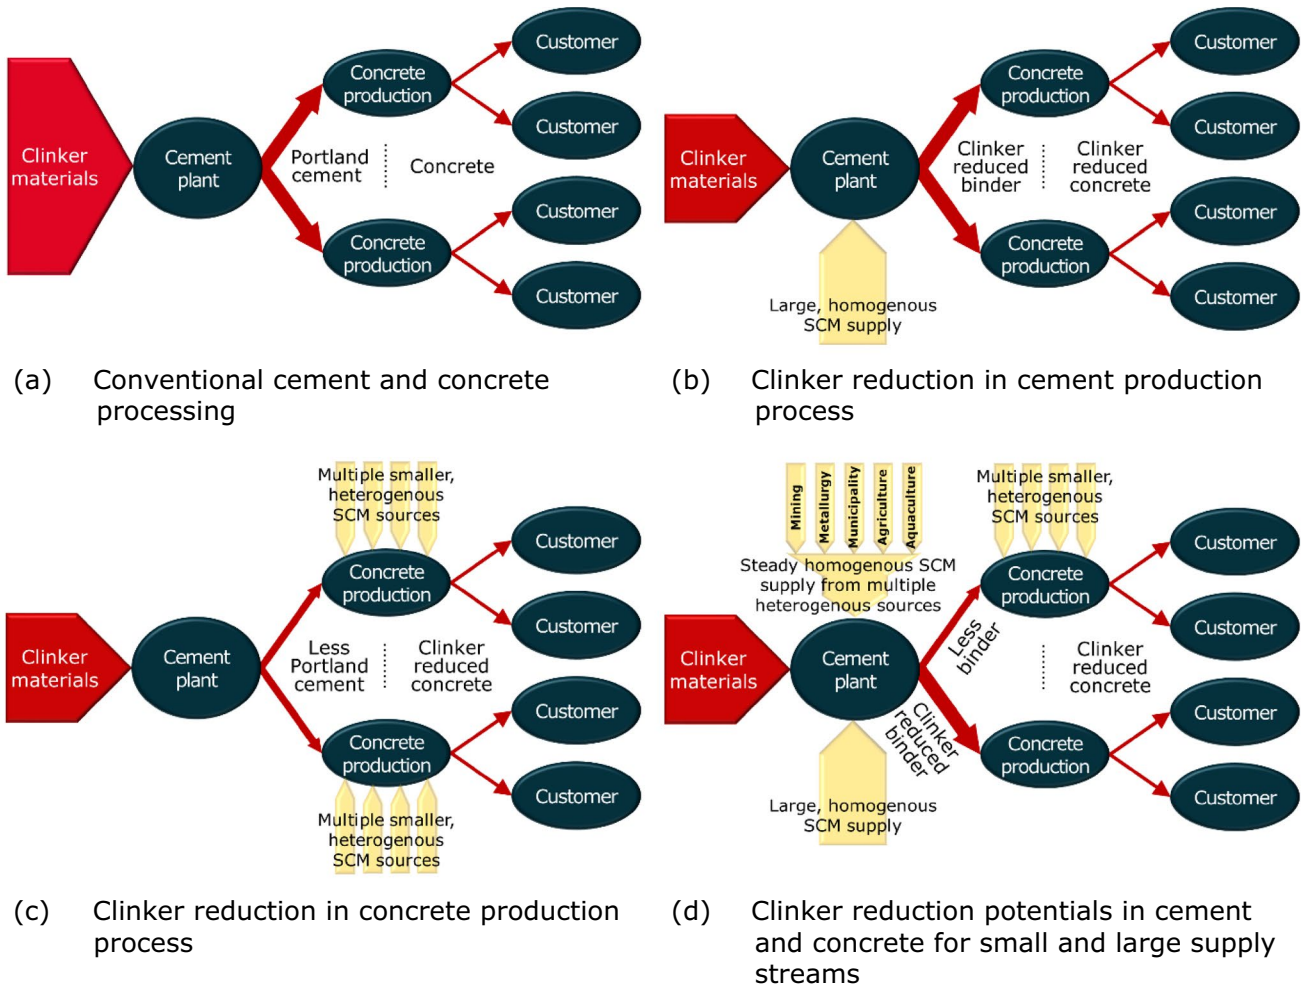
Clinker materials

Cement plant

Concrete production

Concrete production

Portland cement

Concrete

Customer

Customer

Customer

Customer

(a) Conventional cement and concrete processing

Clinker materials

Cement plant

Large, homogenous SCM supply

Concrete production

Concrete production

Clinker reduced binder

Clinker reduced concrete

Customer

Customer

Customer

Customer

(b) Clinker reduction in cement production process

Multiple smaller, heterogenous SCM sources

Clinker materials

Cement plant

Concrete production

Concrete production

Less Portland cement

Clinker reduced concrete

Multiple smaller, heterogenous SCM sources

Customer

Customer

Customer

Customer

(c) Clinker reduction in concrete production process

Mining

Metallurgy

Municipality

Agriculture

Aquaculture

Steady homogenous SCM supply from multiple heterogenous sources

Multiple smaller, heterogenous SCM sources

Clinker materials

Cement plant

Less binder

Clinker reduced binder

Large, homogenous SCM supply

Concrete production

Concrete production

Clinker reduced concrete

Customer

Customer

Customer

Customer

(d) Clinker reduction potentials in cement and concrete for small and large supply streams